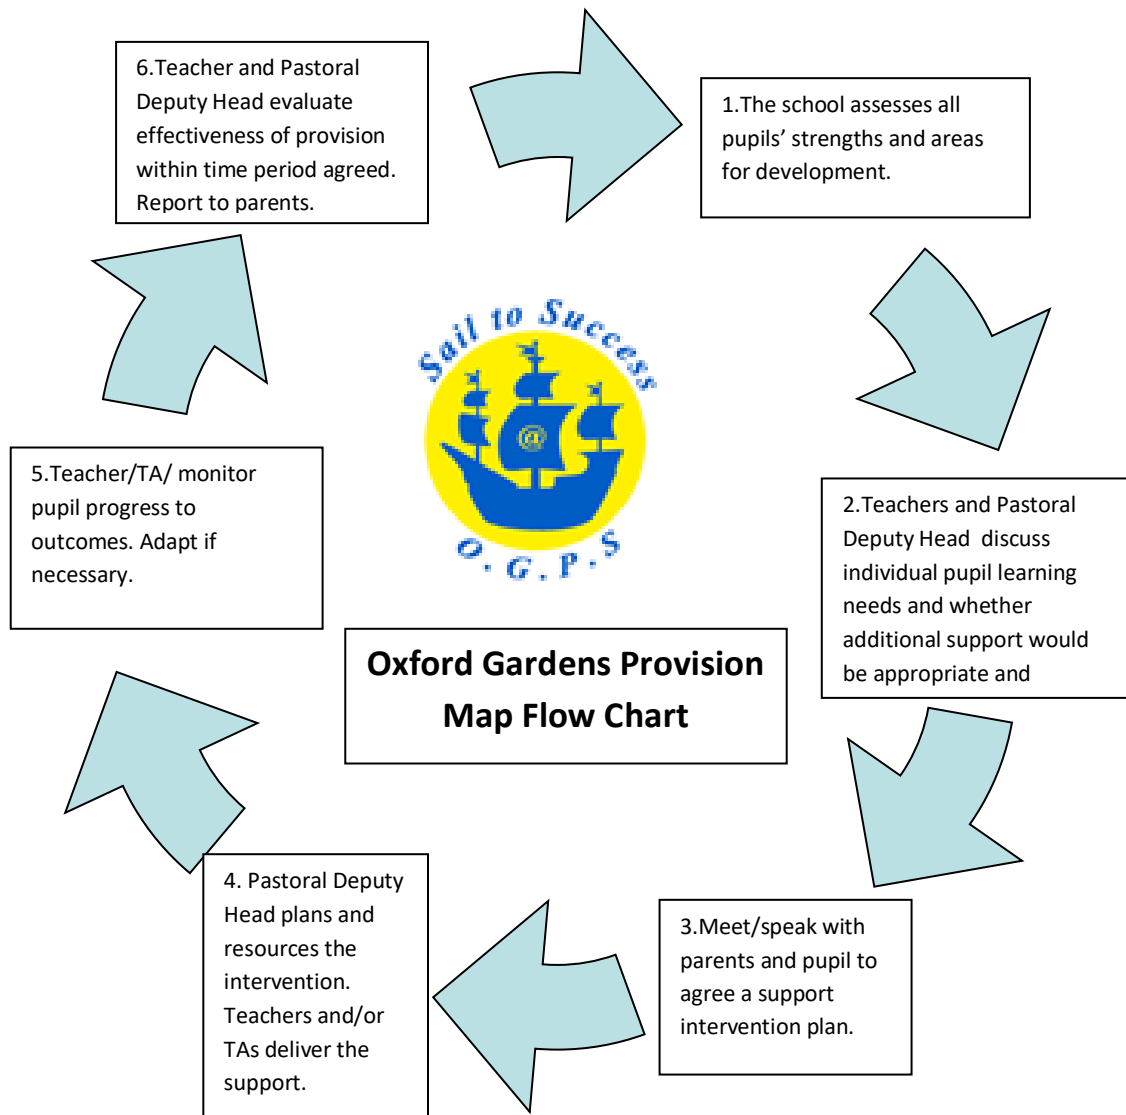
6.Teacher and Pastoral Deputy Head evaluate effectiveness of provision within time period agreed. Report to parents.

1.The school assesses all pupils' strengths and areas for development.

Sail to Success

@

O.G.P.S

2.Teachers and Pastoral Deputy Head discuss individual pupil learning needs and whether additional support would be appropriate and

5.Teacher/TA/ monitor pupil progress to outcomes. Adapt if necessary.

Oxford Gardens Provision Map Flow Chart

4. Pastoral Deputy Head plans and resources the intervention. Teachers and/or TAs deliver the support.

3.Meet/speak with parents and pupil to agree a support intervention plan.